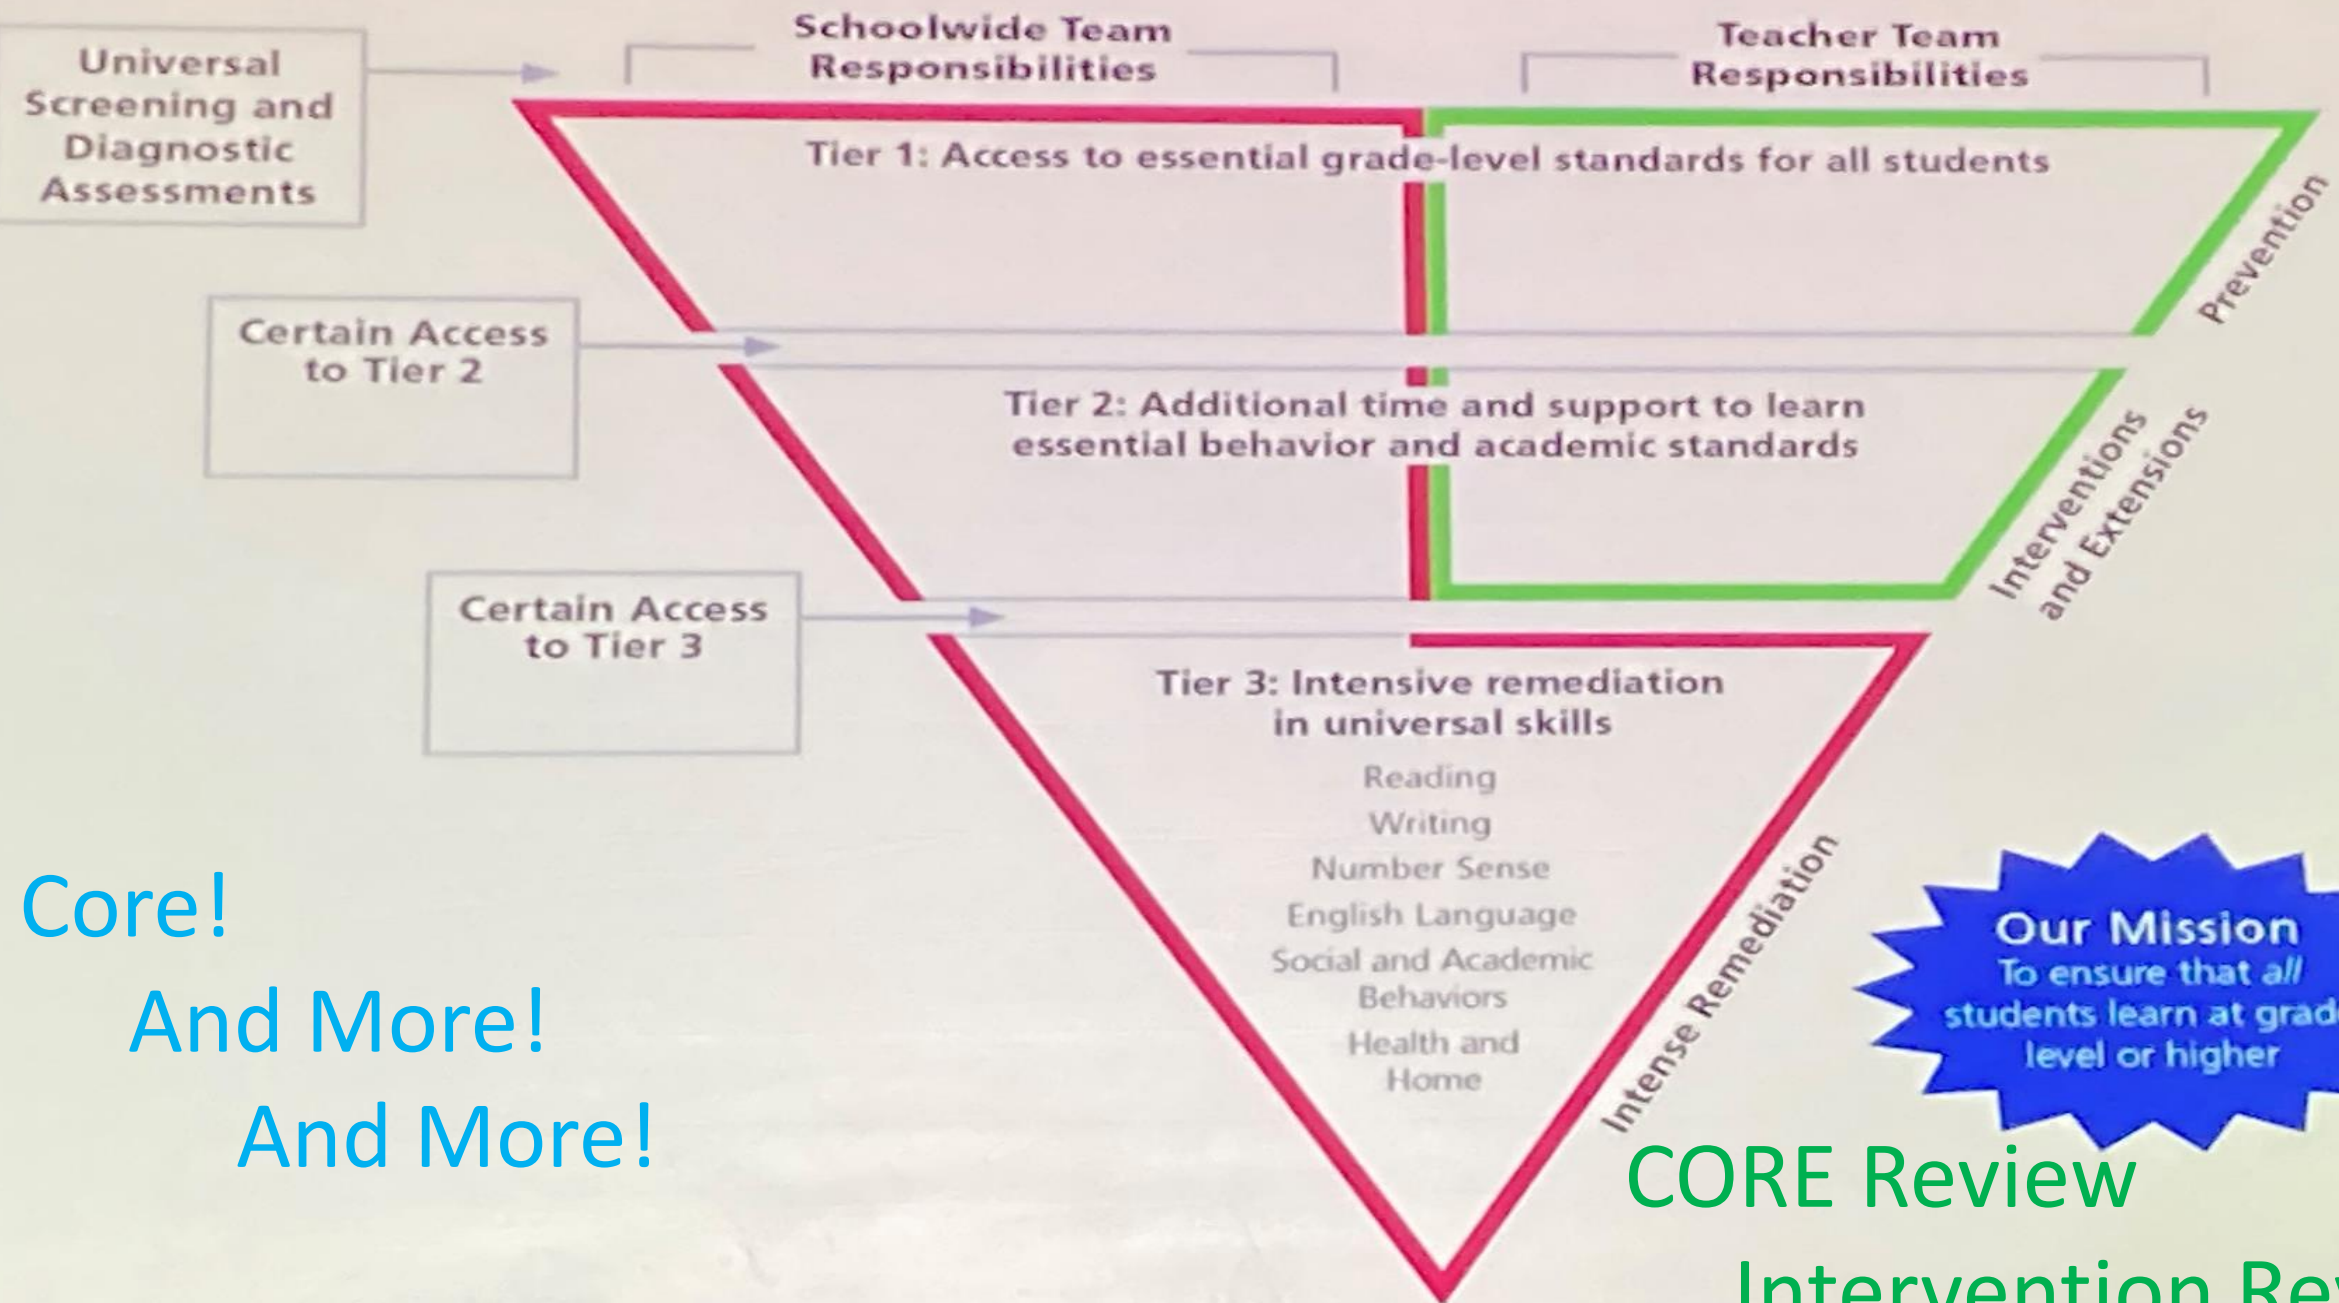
Universal Screening and Diagnostic Assessments

Schoolwide Team Responsibilities

Teacher Team Responsibilities

Tier 1: Access to essential grade-level standards for all students

Prevention

Certain Access to Tier 2

Tier 2: Additional time and support to learn essential behavior and academic standards

Interventions and Extensions

Certain Access to Tier 3

Tier 3: Intensive remediation in universal skills

Reading

Writing

Number Sense

English Language

Social and Academic Behaviors

Health and Home

Intense Remediation

Our Mission
To ensure that *all* students learn at grad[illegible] level or higher

Core!

And More!

And More!

CORE Review

Intervention Re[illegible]